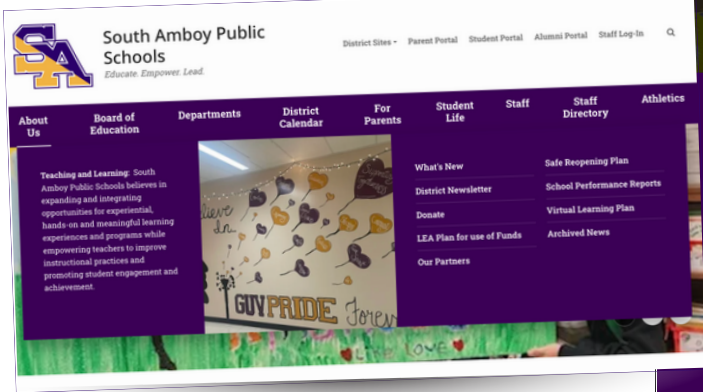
SA

South Amboy Public Schools
Educate. Empower. Lead.

District Sites ▾ Parent Portal Student Portal Alumni Portal Staff Log-In

About Us
Board of Education
Departments
District Calendar
For Parents
Student Life
Staff
Staff Directory
Athletics

Teaching and Learning: South Amboy Public Schools believes in expanding and integrating opportunities for experiential, hands-on and meaningful learning experiences and programs while empowering teachers to improve instructional practices and promoting student engagement and achievement.

believe in
GUV PRIDE Forev

What's New
District Newsletter
Donate
LEA Plan for use of Funds
Our Partners

Safe Reopening Plan
School Performance Reports
Virtual Learning Plan
Archived News

Love